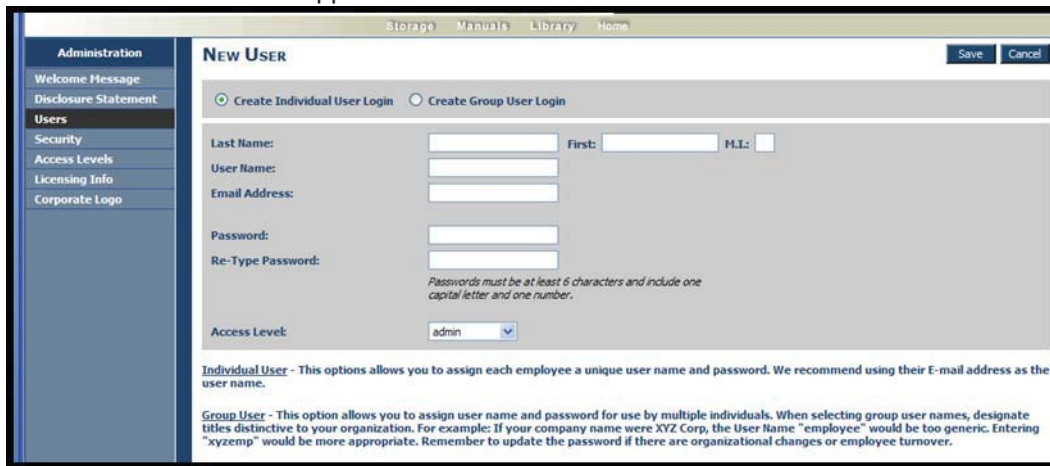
Storage Manuals Library Home

Administration
Welcome Message
Disclosure Statement
Users
Security
Access Levels
Licensing Info
Corporate Logo

NEW USER

Save Cancel

Create Individual User Login Create Group User Login

Last Name:
First:
M.I.:
User Name:
Email Address:

Password:
Re-Type Password:
Passwords must be at least 6 characters and include one capital letter and one number.

Access Level: admin

Individual User - This options allows you to assign each employee a unique user name and password. We recommend using their E-mail address as the user name.

Group User - This option allows you to assign user name and password for use by multiple individuals. When selecting group user names, designate titles distinctive to your organization. For example: If your company name were XYZ Corp, the User Name "employee" would be too generic. Entering "xyzemp" would be more appropriate. Remember to update the password if there are organizational changes or employee turnover.